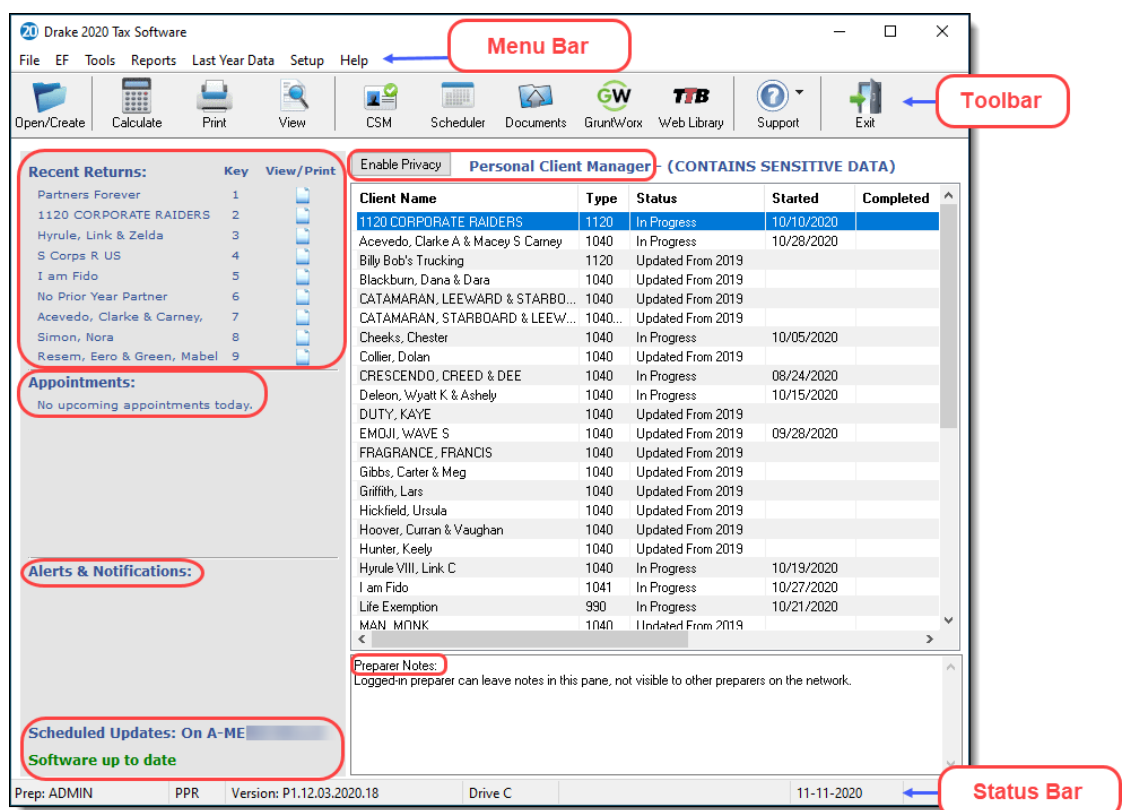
Drake 2020 Tax Software

File EF Tools Reports Last Year Data Setup Help

Menu Bar

Open/Create Calculate Print View CSM Scheduler Documents GruntWorx Web Library Support Exit

Toolbar

Recent Returns: Key View/Print
Partners Forever 1
1120 CORPORATE RAIDERS 2
Hyrule, Link & Zelda 3
S Corps R US 4
I am Fido 5
No Prior Year Partner 6
Acevedo, Clarke & Carney, 7
Simon, Nora 8
Resem, Eero & Green, Mabel 9

Appointments:
No upcoming appointments today.

Alerts & Notifications:

Scheduled Updates: On A-ME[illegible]

Software up to date

Enable Privacy Personal Client Manager - (CONTAINS SENSITIVE DATA)

| Client Name | Type | Status | Started | Completed |
|---|---|---|---|---|
| 1120 CORPORATE RAIDERS | 1120 | In Progress | 10/10/2020 | |
| Acevedo, Clarke A & Macey S Carney | 1040 | In Progress | 10/28/2020 | |
| Billy Bob's Trucking | 1120 | Updated From 2019 | | |
| Blackburn, Dana & Dara | 1040 | Updated From 2019 | | |
| CATAMARAN, LEEWARD & STARBO... | 1040 | Updated From 2019 | | |
| CATAMARAN, STARBOARD & LEEW... | 1040... | Updated From 2019 | | |
| Cheeks, Chester | 1040 | In Progress | 10/05/2020 | |
| Collier, Dolan | 1040 | Updated From 2019 | | |
| CRESCENDO, CREED & DEE | 1040 | In Progress | 08/24/2020 | |
| Deleon, Wyatt K & Ashely | 1040 | In Progress | 10/15/2020 | |
| DUTY, KAYE | 1040 | Updated From 2019 | | |
| EMOJI, WAVE S | 1040 | Updated From 2019 | 09/28/2020 | |
| FRAGRANCE, FRANCIS | 1040 | Updated From 2019 | | |
| Gibbs, Carter & Meg | 1040 | Updated From 2019 | | |
| Griffith, Lars | 1040 | Updated From 2019 | | |
| Hickfield, Ursula | 1040 | Updated From 2019 | | |
| Hoover, Curran & Vaughan | 1040 | Updated From 2019 | | |
| Hunter, Keely | 1040 | Updated From 2019 | | |
| Hyrule VIII, Link C | 1040 | In Progress | 10/19/2020 | |
| I am Fido | 1041 | In Progress | 10/27/2020 | |
| Life Exemption | 990 | In Progress | 10/21/2020 | |
| MAN, MONK | 1040 | Updated From 2019 | | |

Preparer Notes:
Logged-in preparer can leave notes in this pane, not visible to other preparers on the network.

Prep: ADMIN PPR Version: P1.12.03.2020.18 Drive C 11-11-2020

Status Bar